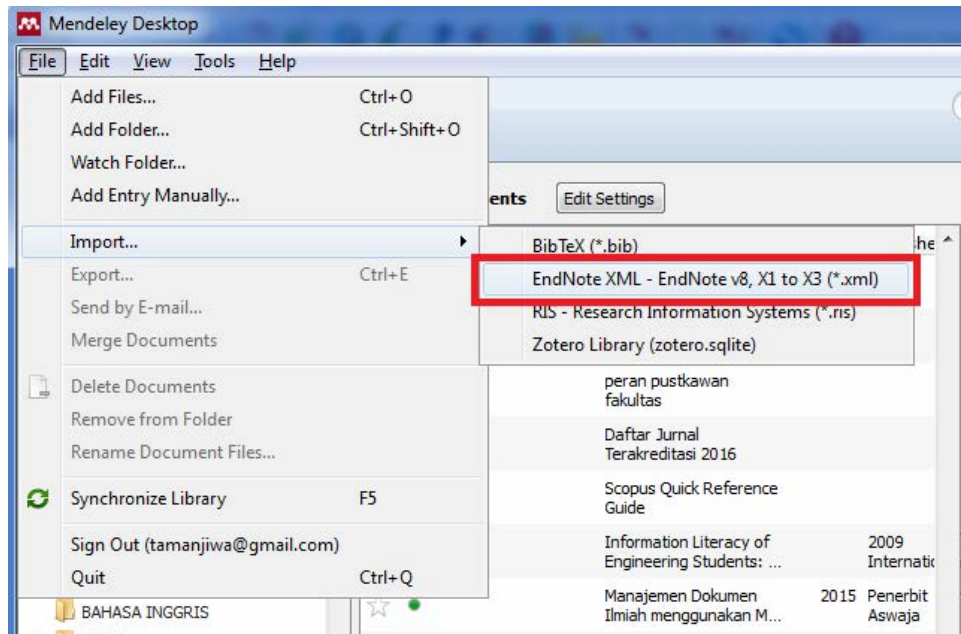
Mendeley Desktop

File Edit View Tools Help

Add Files... Ctrl+O
Add Folder... Ctrl+Shift+O
Watch Folder...
Add Entry Manually...
Import...
Export... Ctrl+E
Send by E-mail...
Merge Documents
Delete Documents
Remove from Folder
Rename Document Files...
Synchronize Library F5
Sign Out (tamanjiwa@gmail.com)
Quit Ctrl+Q

BAHASA INGGRIS

ents Edit Settings

BibTeX (*.bib)
EndNote XML - EndNote v8, X1 to X3 (*.xml)
RIS - Research Information Systems (*.ris)
Zotero Library (zotero.sqlite)

he

peran pustkawan fakultas

Daftar Jurnal Terakreditasi 2016

Scopus Quick Reference Guide

Information Literacy of Engineering Students: ... 2009 Internatio

Manajemen Dokumen Ilmiah menggunakan M... 2015 Penerbit Aswaja